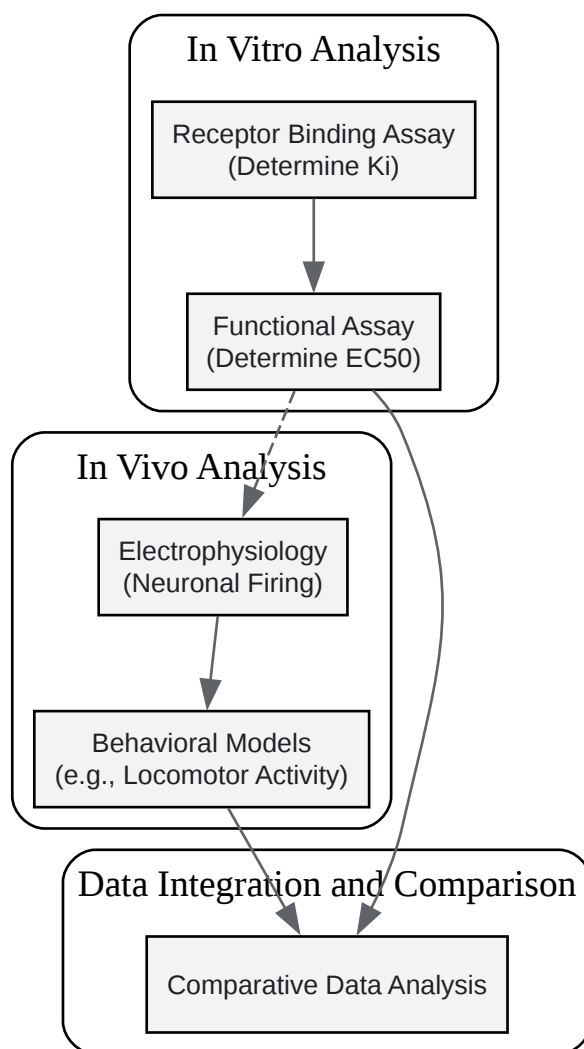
In Vitro Analysis

Receptor Binding Assay (Determine Ki)

Functional Assay (Determine EC50)

In Vivo Analysis

Electrophysiology (Neuronal Firing)

Behavioral Models (e.g., Locomotor Activity)

Data Integration and Comparison

Comparative Data Analysis